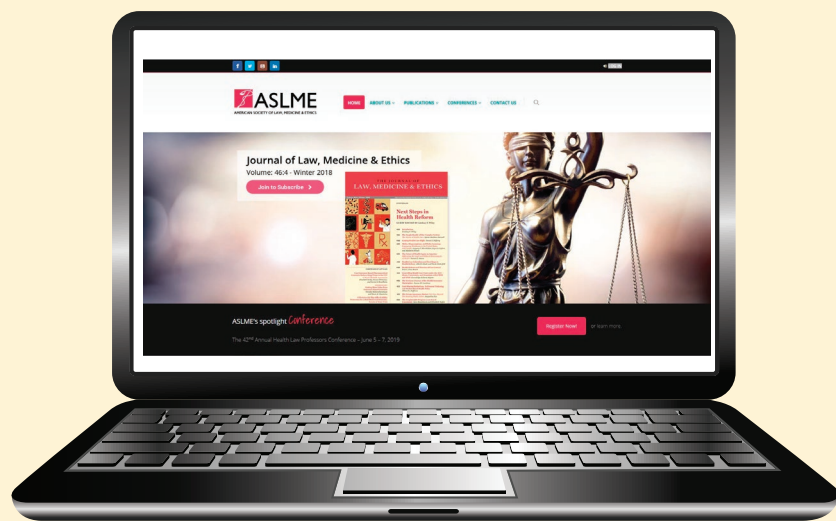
f t in

ASLME
AMERICAN SOCIETY OF LAW, MEDICINE & ETHICS

HOME ABOUT US PUBLICATIONS CONFERENCES CONTACT US

Journal of Law, Medicine & Ethics
Volume: 46:4 - Winter 2018
Join to Subscribe

THE JOURNAL OF LAW, MEDICINE & ETHICS

Next Steps in Health Reform

ASLME's spotlight Conference
The 42nd Annual Health Law Professors Conference – June 5 – 7, 2019

Register Now! or learn more